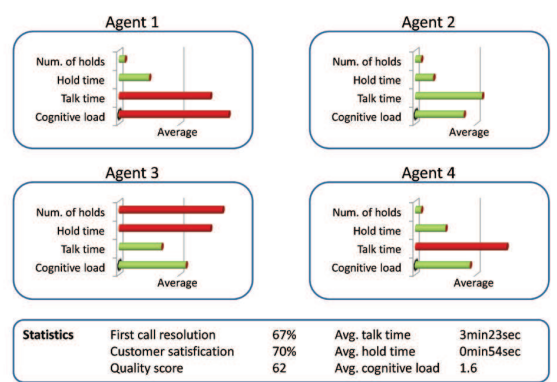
Agent 1

Num. of holds
Hold time
Talk time
Cognitive load
Average

Agent 2

Num. of holds
Hold time
Talk time
Cognitive load
Average

Agent 3

Num. of holds
Hold time
Talk time
Cognitive load
Average

Agent 4

Num. of holds
Hold time
Talk time
Cognitive load
Average

| Statistics | First call resolution | 67% | Avg. talk time | 3min23sec |
|---|---|---|---|---|
| | Customer satisfication | 70% | Avg. hold time | 0min54sec |
| | Quality score | 62 | Avg. cognitive load | 1.6 |